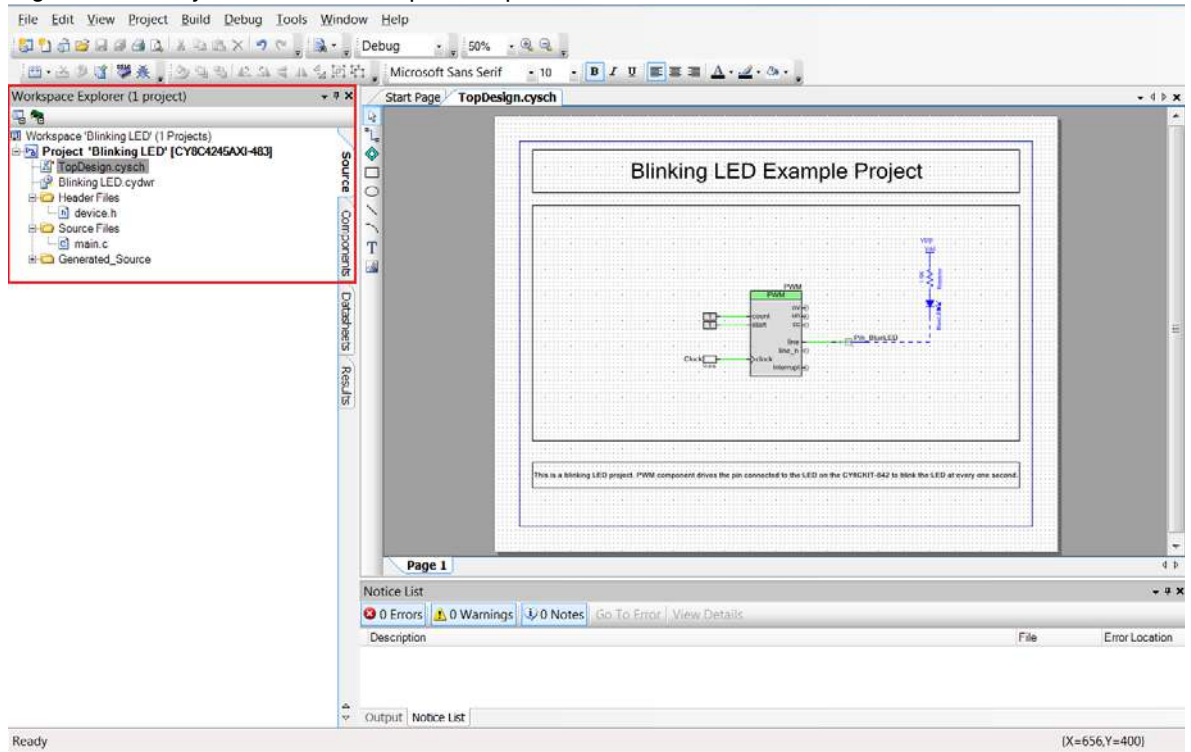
File Edit View Project Build Debug Tools Window Help

Debug 50%

Microsoft Sans Serif 10

Workspace Explorer (1 project)

Workspace 'Blinking LED' (1 Projects)
Project 'Blinking LED' [CY8C4245AXI-483]
TopDesign.cysch
Blinking LED.cydwr
Header Files
device.h
Source Files
main.c
Generated_Source

Source
Components
Datasheets
Results

Start Page TopDesign.cysch

Blinking LED Example Project

PWM
PWM
count
start
Clock
clock
line
line_n
interrupt
Pin_BlueLED

This is a blinking LED project. PWM component drives the pin connected to the LED on the CY8CKIT-042 to blink the LED at every one second.

Page 1

Notice List

0 Errors 0 Warnings 0 Notes Go To Error View Details

Description File Error Location

Output Notice List

Ready (X=656,Y=400)